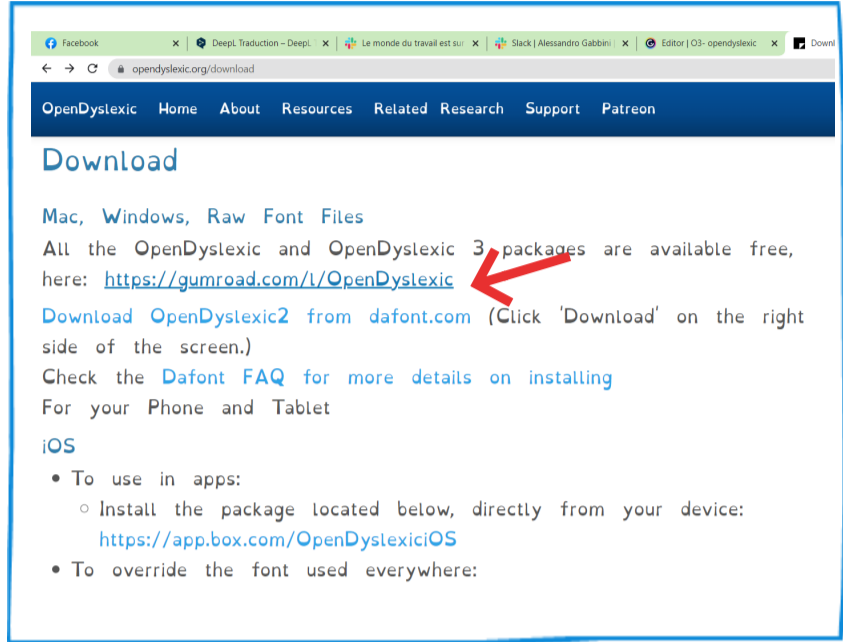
Facebook ×
DeepL Traduction – DeepL ×
Le monde du travail est sur ×
Slack | Alessandro Gabbini ×
Editor | O3- opendyslexic ×
Downl

opendyslexic.org/download

OpenDyslexic Home About Resources Related Research Support Patreon

Download

Mac, Windows, Raw Font Files

All the OpenDyslexic and OpenDyslexic 3 packages are available free, here: https://gumroad.com/l/OpenDyslexic

Download OpenDyslexic2 from dafont.com (Click 'Download' on the right side of the screen.)

Check the Dafont FAQ for more details on installing

For your Phone and Tablet

iOS

- To use in apps:
  - Install the package located below, directly from your device: https://app.box.com/OpenDyslexiciOS
- To override the font used everywhere: